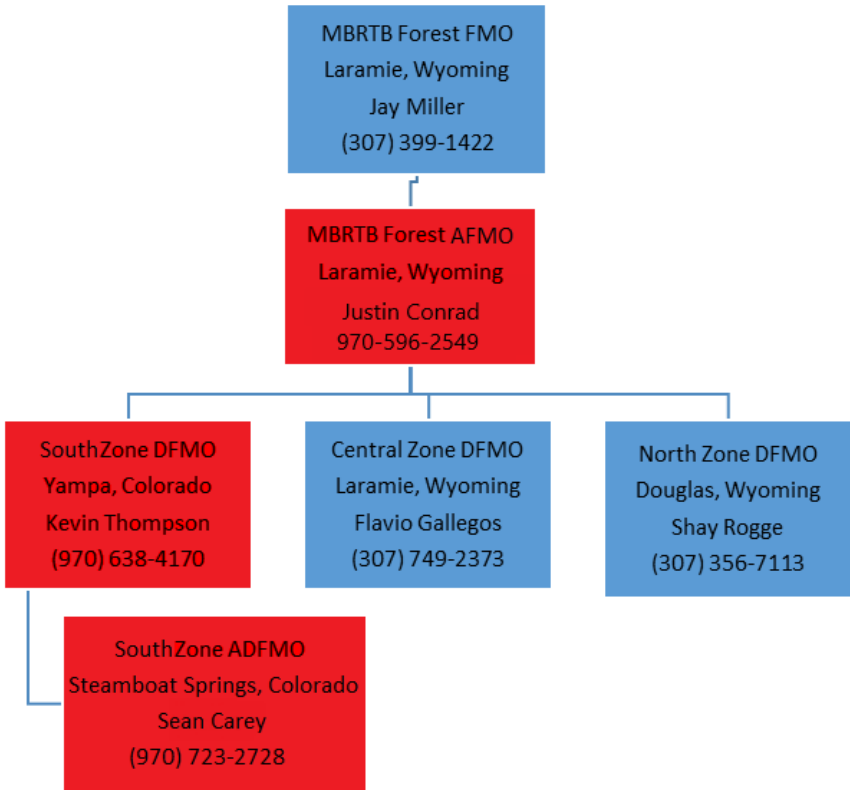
MBRTB Forest FMO
Laramie, Wyoming
Jay Miller
(307) 399-1422

MBRTB Forest AFMO
Laramie, Wyoming
Justin Conrad
970-596-2549

SouthZone DFMO
Yampa, Colorado
Kevin Thompson
(970) 638-4170

Central Zone DFMO
Laramie, Wyoming
Flavio Gallegos
(307) 749-2373

North Zone DFMO
Douglas, Wyoming
Shay Rogge
(307) 356-7113

SouthZone ADFMO
Steamboat Springs, Colorado
Sean Carey
(970) 723-2728